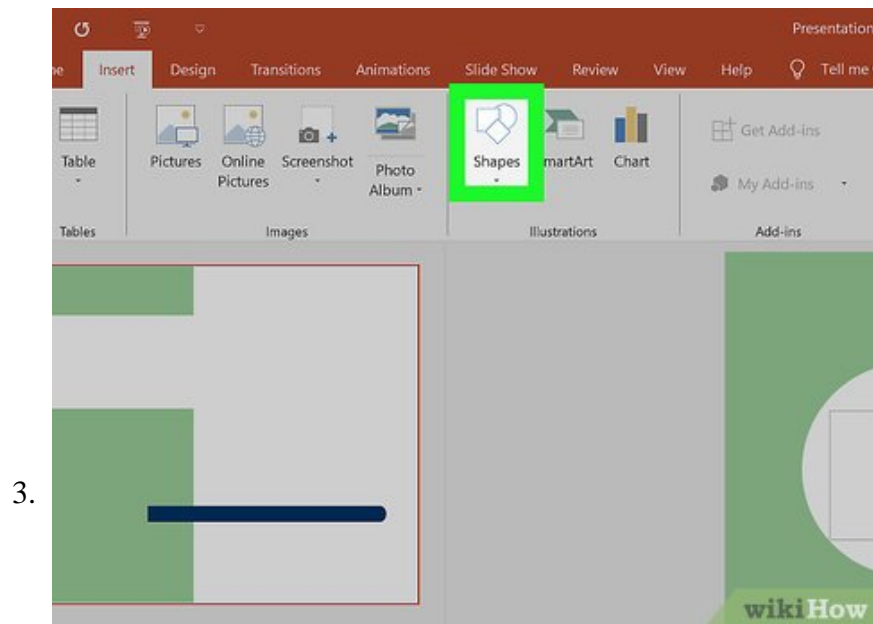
3.

Presentation

me Insert Design Transitions Animations Slide Show Review View Help Tell me

Table Pictures Online Pictures Screenshot Photo Album Shapes martArt Chart Get Add-ins My Add-ins

Tables Images Illustrations Add-ins

wikiHow